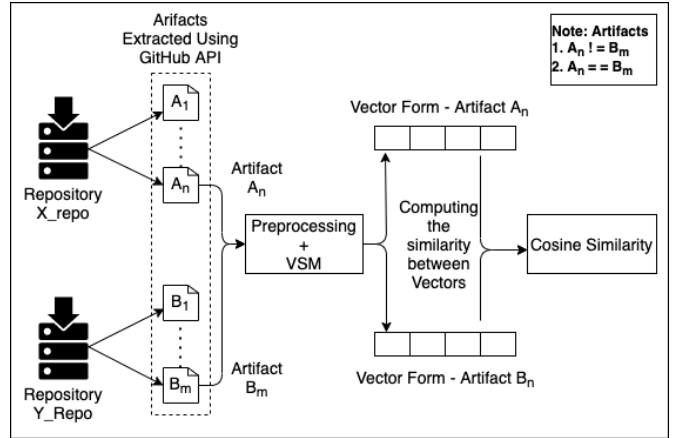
Arifacts Extracted Using GitHub API

Note: Artifacts
1. $A_n$ ! = $B_m$
2. $A_n$ = = $B_m$

$A_1$

$A_n$

Repository X_repo

Artifact $A_n$

Vector Form - Artifact $A_n$

Preprocessing + VSM

Computing the similarity between Vectors

Cosine Similarity

$B_1$

$B_m$

Repository Y_Repo

Artifact $B_m$

Vector Form - Artifact $B_n$